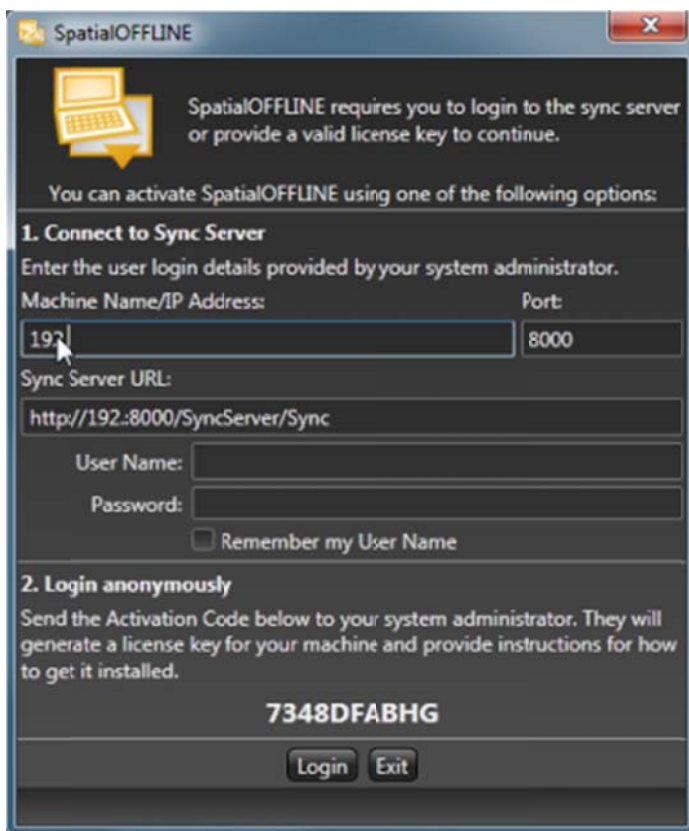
SpatialOFFLINE

SpatialOFFLINE requires you to login to the sync server or provide a valid license key to continue.

You can activate SpatialOFFLINE using one of the following options:

1. Connect to Sync Server

Enter the user login details provided by your system administrator.

Machine Name/IP Address:

Port:

192

8000

Sync Server URL:

http://192.:8000/SyncServer/Sync

User Name:

Password:

Remember my User Name

2. Login anonymously

Send the Activation Code below to your system administrator. They will generate a license key for your machine and provide instructions for how to get it installed.

7348DFABHG

Login Exit